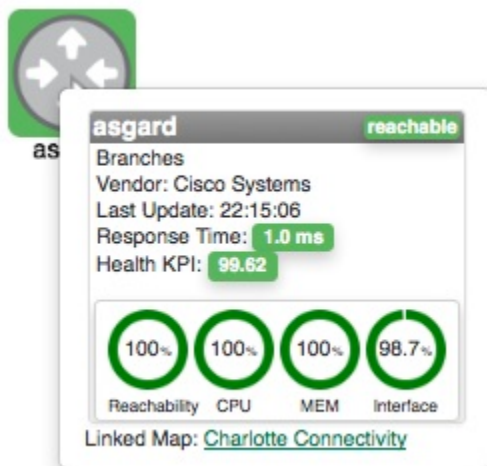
as

asgard reachable

Branches

Vendor: Cisco Systems

Last Update: 22:15:06

Response Time: 1.0 ms

Health KPI: 99.62

100% Reachability

100% CPU

100% MEM

98.7% Interface

Linked Map: Charlotte Connectivity